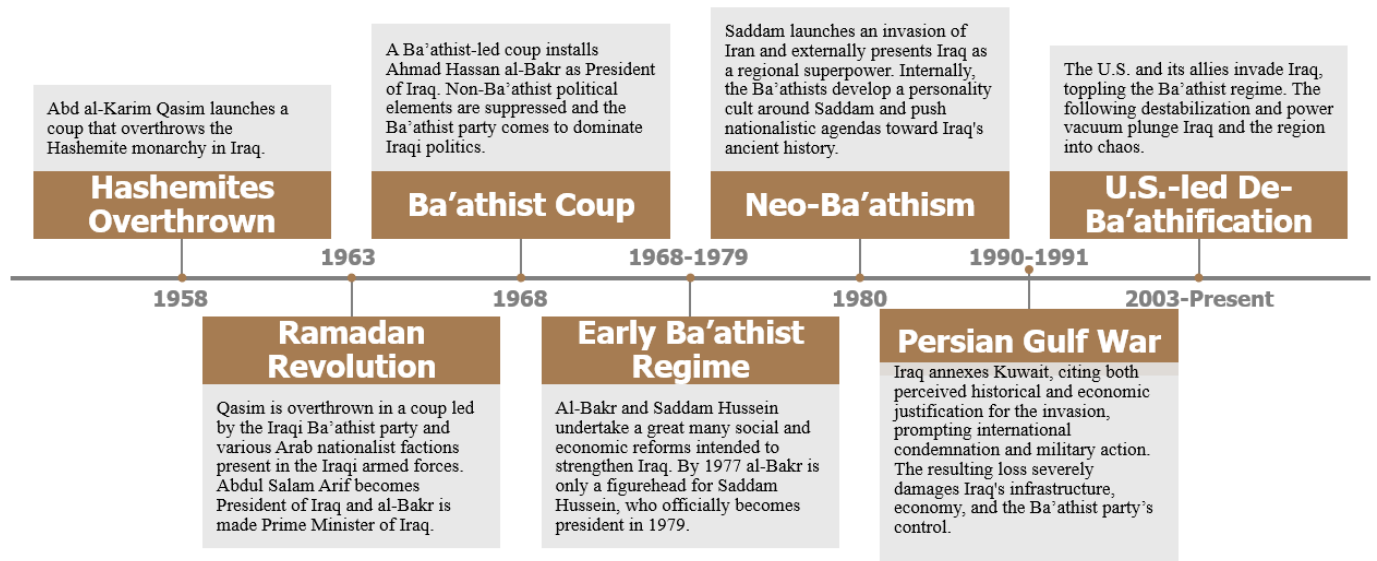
Abd al-Karim Qasim launches a coup that overthrows the Hashemite monarchy in Iraq.

Hashemites Overthrown

1958

A Ba'athist-led coup installs Ahmad Hassan al-Bakr as President of Iraq. Non-Ba'athist political elements are suppressed and the Ba'athist party comes to dominate Iraqi politics.

Ba'athist Coup

1968

Saddam launches an invasion of Iran and externally presents Iraq as a regional superpower. Internally, the Ba'athists develop a personality cult around Saddam and push nationalistic agendas toward Iraq's ancient history.

Neo-Ba'athism

1980

The U.S. and its allies invade Iraq, toppling the Ba'athist regime. The following destabilization and power vacuum plunge Iraq and the region into chaos.

U.S.-led De-Ba'athification

2003-Present

1963

Ramadan Revolution

Qasim is overthrown in a coup led by the Iraqi Ba'athist party and various Arab nationalist factions present in the Iraqi armed forces. Abdul Salam Arif becomes President of Iraq and al-Bakr is made Prime Minister of Iraq.

1968-1979

Early Ba'athist Regime

Al-Bakr and Saddam Hussein undertake a great many social and economic reforms intended to strengthen Iraq. By 1977 al-Bakr is only a figurehead for Saddam Hussein, who officially becomes president in 1979.

1990-1991

Persian Gulf War

Iraq annexes Kuwait, citing both perceived historical and economic justification for the invasion, prompting international condemnation and military action. The resulting loss severely damages Iraq's infrastructure, economy, and the Ba'athist party's control.